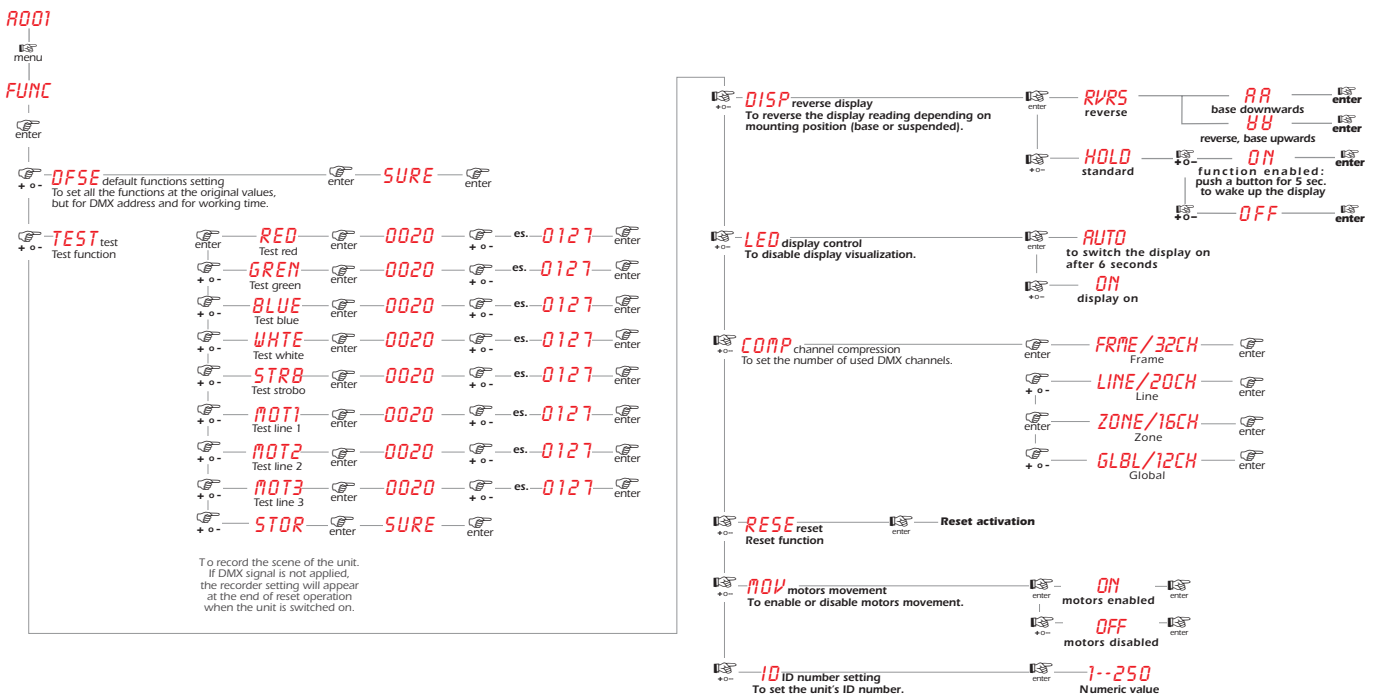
A001

menu

FUNC

enter

+ o - DFSE default functions setting
To set all the functions at the original values, but for DMX address and for working time.

enter SURE enter

+ o - TEST test
Test function

enter RED Test red enter 0020 + o - es. 0127 enter

+ o - GREN Test green enter 0020 + o - es. 0127 enter

+ o - BLUE Test blue enter 0020 + o - es. 0127 enter

+ o - WHTE Test white enter 0020 + o - es. 0127 enter

+ o - STRB Test strobo enter 0020 + o - es. 0127 enter

+ o - MOT1 Test line 1 enter 0020 + o - es. 0127 enter

+ o - MOT2 Test line 2 enter 0020 + o - es. 0127 enter

+ o - MOT3 Test line 3 enter 0020 + o - es. 0127 enter

+ o - STOR enter SURE enter

To record the scene of the unit. If DMX signal is not applied, the recorder setting will appear at the end of reset operation when the unit is switched on.

+ o - DISP reverse display
To reverse the display reading depending on mounting position (base or suspended).

enter RVRS reverse
AA base downwards enter
UU reverse, base upwards enter

+ o - HOLD standard
+ o - ON function enabled: push a button for 5 sec. to wake up the display enter
+ o - OFF enter

+ o - LED display control
To disable display visualization.

enter AUTO to switch the display on after 6 seconds
+ o - ON display on

+ o - COMP channel compression
To set the number of used DMX channels.

enter FRME/32CH Frame enter
+ o - LINE/20CH Line enter
enter ZONE/16CH Zone enter
+ o - GLBL/12CH Global enter

+ o - RESE reset
Reset function
enter Reset activation

+ o - MOV motors movement
To enable or disable motors movement.

enter ON motors enabled enter
+ o - OFF motors disabled enter

+ o - ID ID number setting
To set the unit's ID number.
enter 1--250 Numeric value